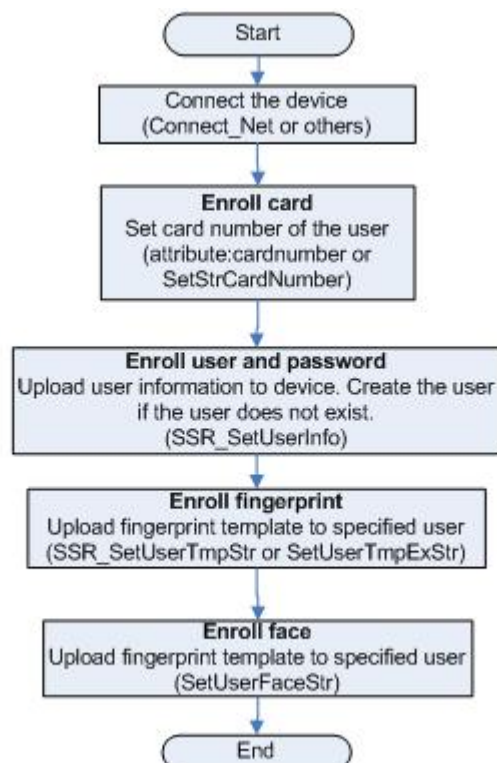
Start

Connect the device
(Connect_Net or others)

**Enroll card**
Set card number of the user
(attribute:cardnumber or SetStrCardNumber)

**Enroll user and password**
Upload user information to device. Create the user if the user does not exist.
(SSR_SetUserInfo)

**Enroll fingerprint**
Upload fingerprint template to specified user
(SSR_SetUserTmpStr or SetUserTmpExStr)

**Enroll face**
Upload fingerprint template to specified user
(SetUserFaceStr)

End